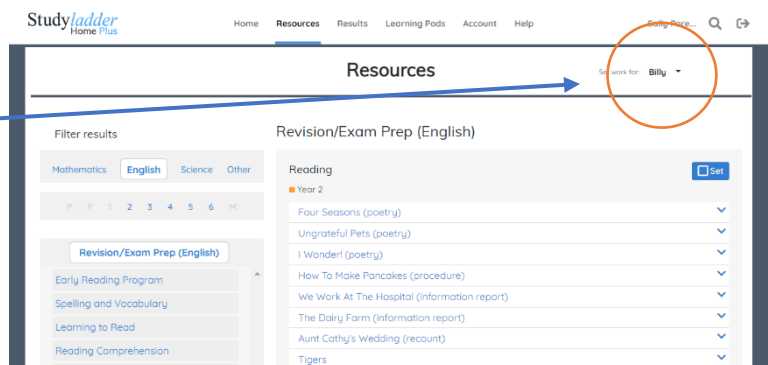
Studyladder Home Plus

Home Resources Results Learning Pods Account Help Sally Pare...

Resources

Set work for: Billy

Filter results

Mathematics English Science Other

P F 1 2 3 4 5 6 M

Revision/Exam Prep (English)

Early Reading Program

Spelling and Vocabulary

Learning to Read

Reading Comprehension

Revision/Exam Prep (English)

Reading

Set

Year 2

Four Seasons (poetry)

Ungrateful Pets (poetry)

I Wonder! (poetry)

How To Make Pancakes (procedure)

We Work At The Hospital (information report)

The Dairy Farm (information report)

Aunt Cathy's Wedding (recount)

Tigers